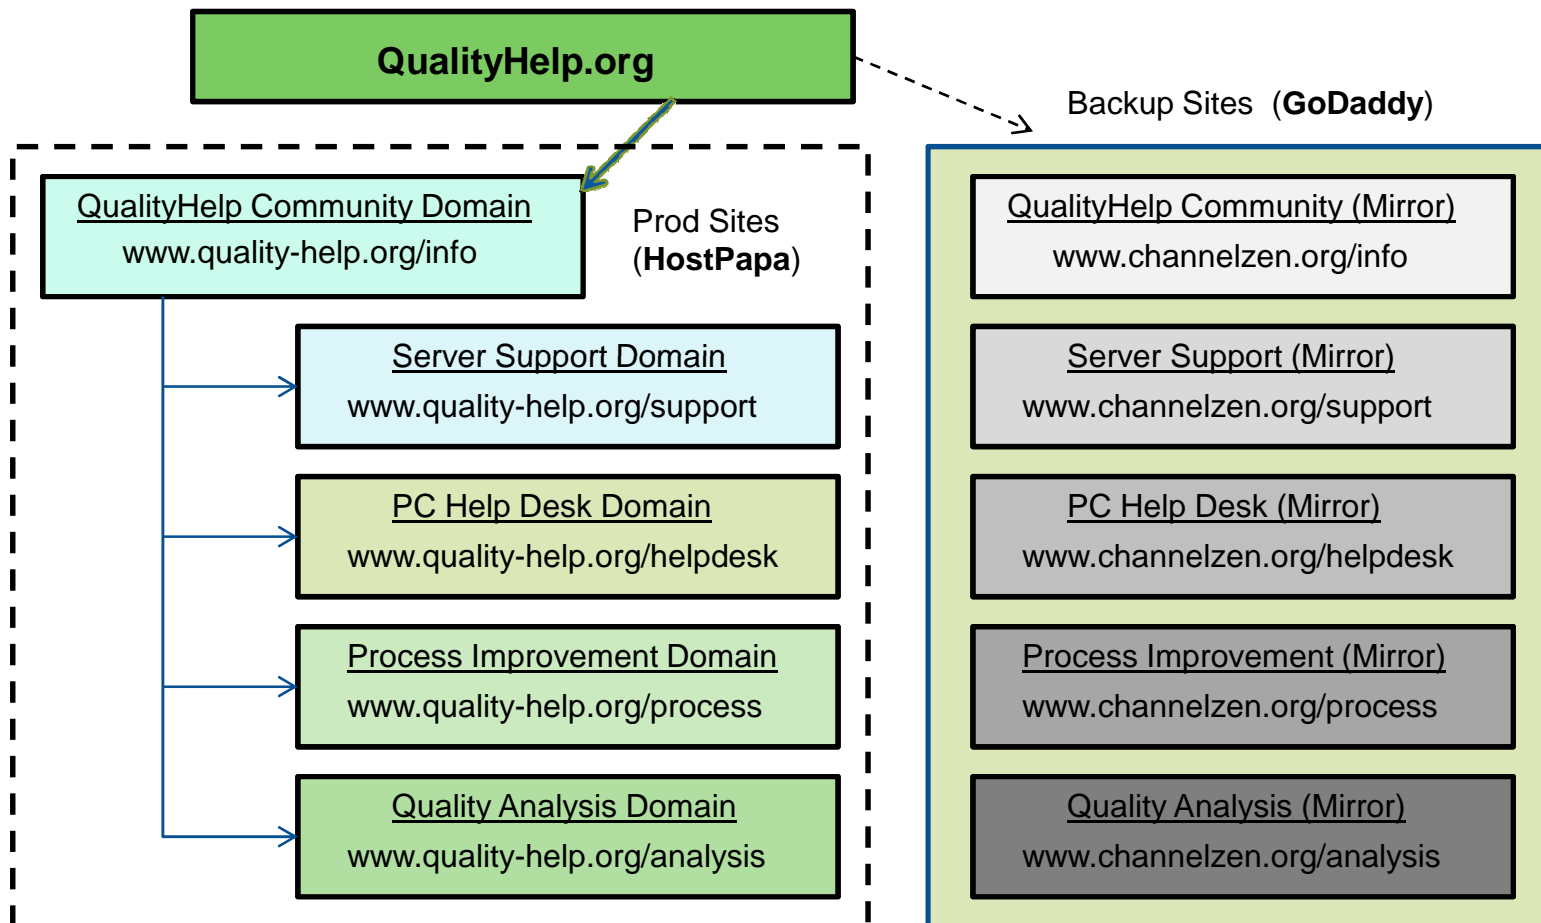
QualityHelp.org

Backup Sites (GoDaddy)

QualityHelp Community Domain
www.quality-help.org/info

Prod Sites
(HostPapa)

Server Support Domain
www.quality-help.org/support

PC Help Desk Domain
www.quality-help.org/helpdesk

Process Improvement Domain
www.quality-help.org/process

Quality Analysis Domain
www.quality-help.org/analysis

QualityHelp Community (Mirror)
www.channelzen.org/info

Server Support (Mirror)
www.channelzen.org/support

PC Help Desk (Mirror)
www.channelzen.org/helpdesk

Process Improvement (Mirror)
www.channelzen.org/process

Quality Analysis (Mirror)
www.channelzen.org/analysis